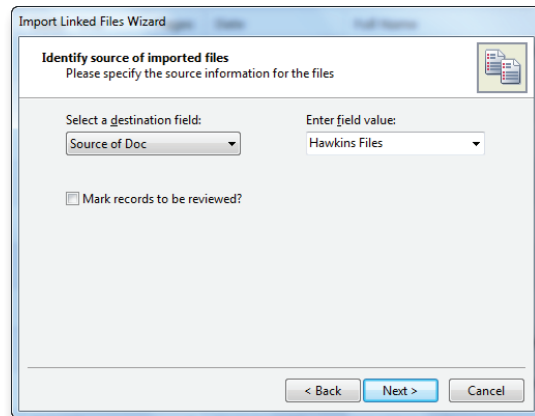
Import Linked Files Wizard

Identify source of imported files
Please specify the source information for the files

Select a destination field:
Source of Doc

Enter field value:
Hawkins Files

Mark records to be reviewed?

< Back
Next >
Cancel